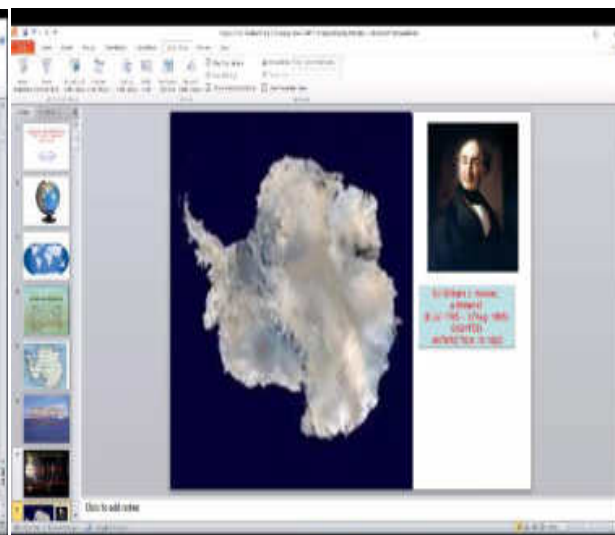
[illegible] - Microsoft PowerPoint

File Home Insert Design Transitions Animations Slide Show Review View

Sir William J. Hooker, a Botanist (6 Jul 1785 – 12 Aug 1865) SIGHTED ANTARCTICA IN 1822

Click to add notes